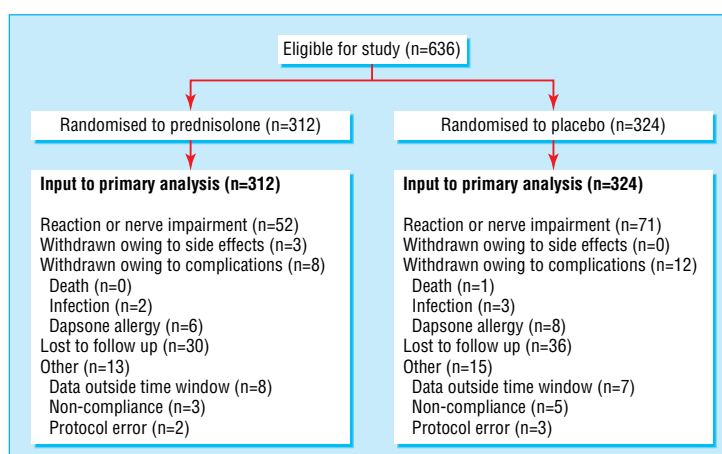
Eligible for study (n=636)

Randomised to prednisolone (n=312)

Input to primary analysis (n=312)

Reaction or nerve impairment (n=52)
Withdrawn owing to side effects (n=3)
Withdrawn owing to complications (n=8)
Death (n=0)
Infection (n=2)
Dapsone allergy (n=6)
Lost to follow up (n=30)
Other (n=13)
Data outside time window (n=8)
Non-compliance (n=3)
Protocol error (n=2)

Randomised to placebo (n=324)

Input to primary analysis (n=324)

Reaction or nerve impairment (n=71)
Withdrawn owing to side effects (n=0)
Withdrawn owing to complications (n=12)
Death (n=1)
Infection (n=3)
Dapsone allergy (n=8)
Lost to follow up (n=36)
Other (n=15)
Data outside time window (n=7)
Non-compliance (n=5)
Protocol error (n=3)